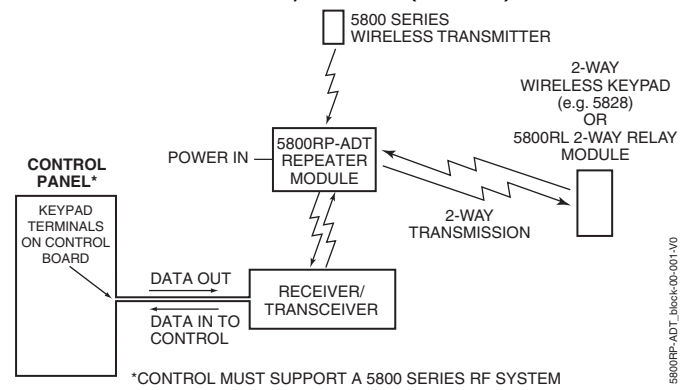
5800 SERIES WIRELESS TRANSMITTER

2-WAY WIRELESS KEYPAD (e.g. 5828) OR 5800RL 2-WAY RELAY MODULE

CONTROL PANEL*

KEYPAD TERMINALS ON CONTROL BOARD

POWER IN

5800RP-ADT REPEATER MODULE

2-WAY TRANSMISSION

DATA OUT

DATA IN TO CONTROL

RECEIVER/ TRANSCEIVER

*CONTROL MUST SUPPORT A 5800 SERIES RF SYSTEM

5800RP-ADT_block-00-001-V0